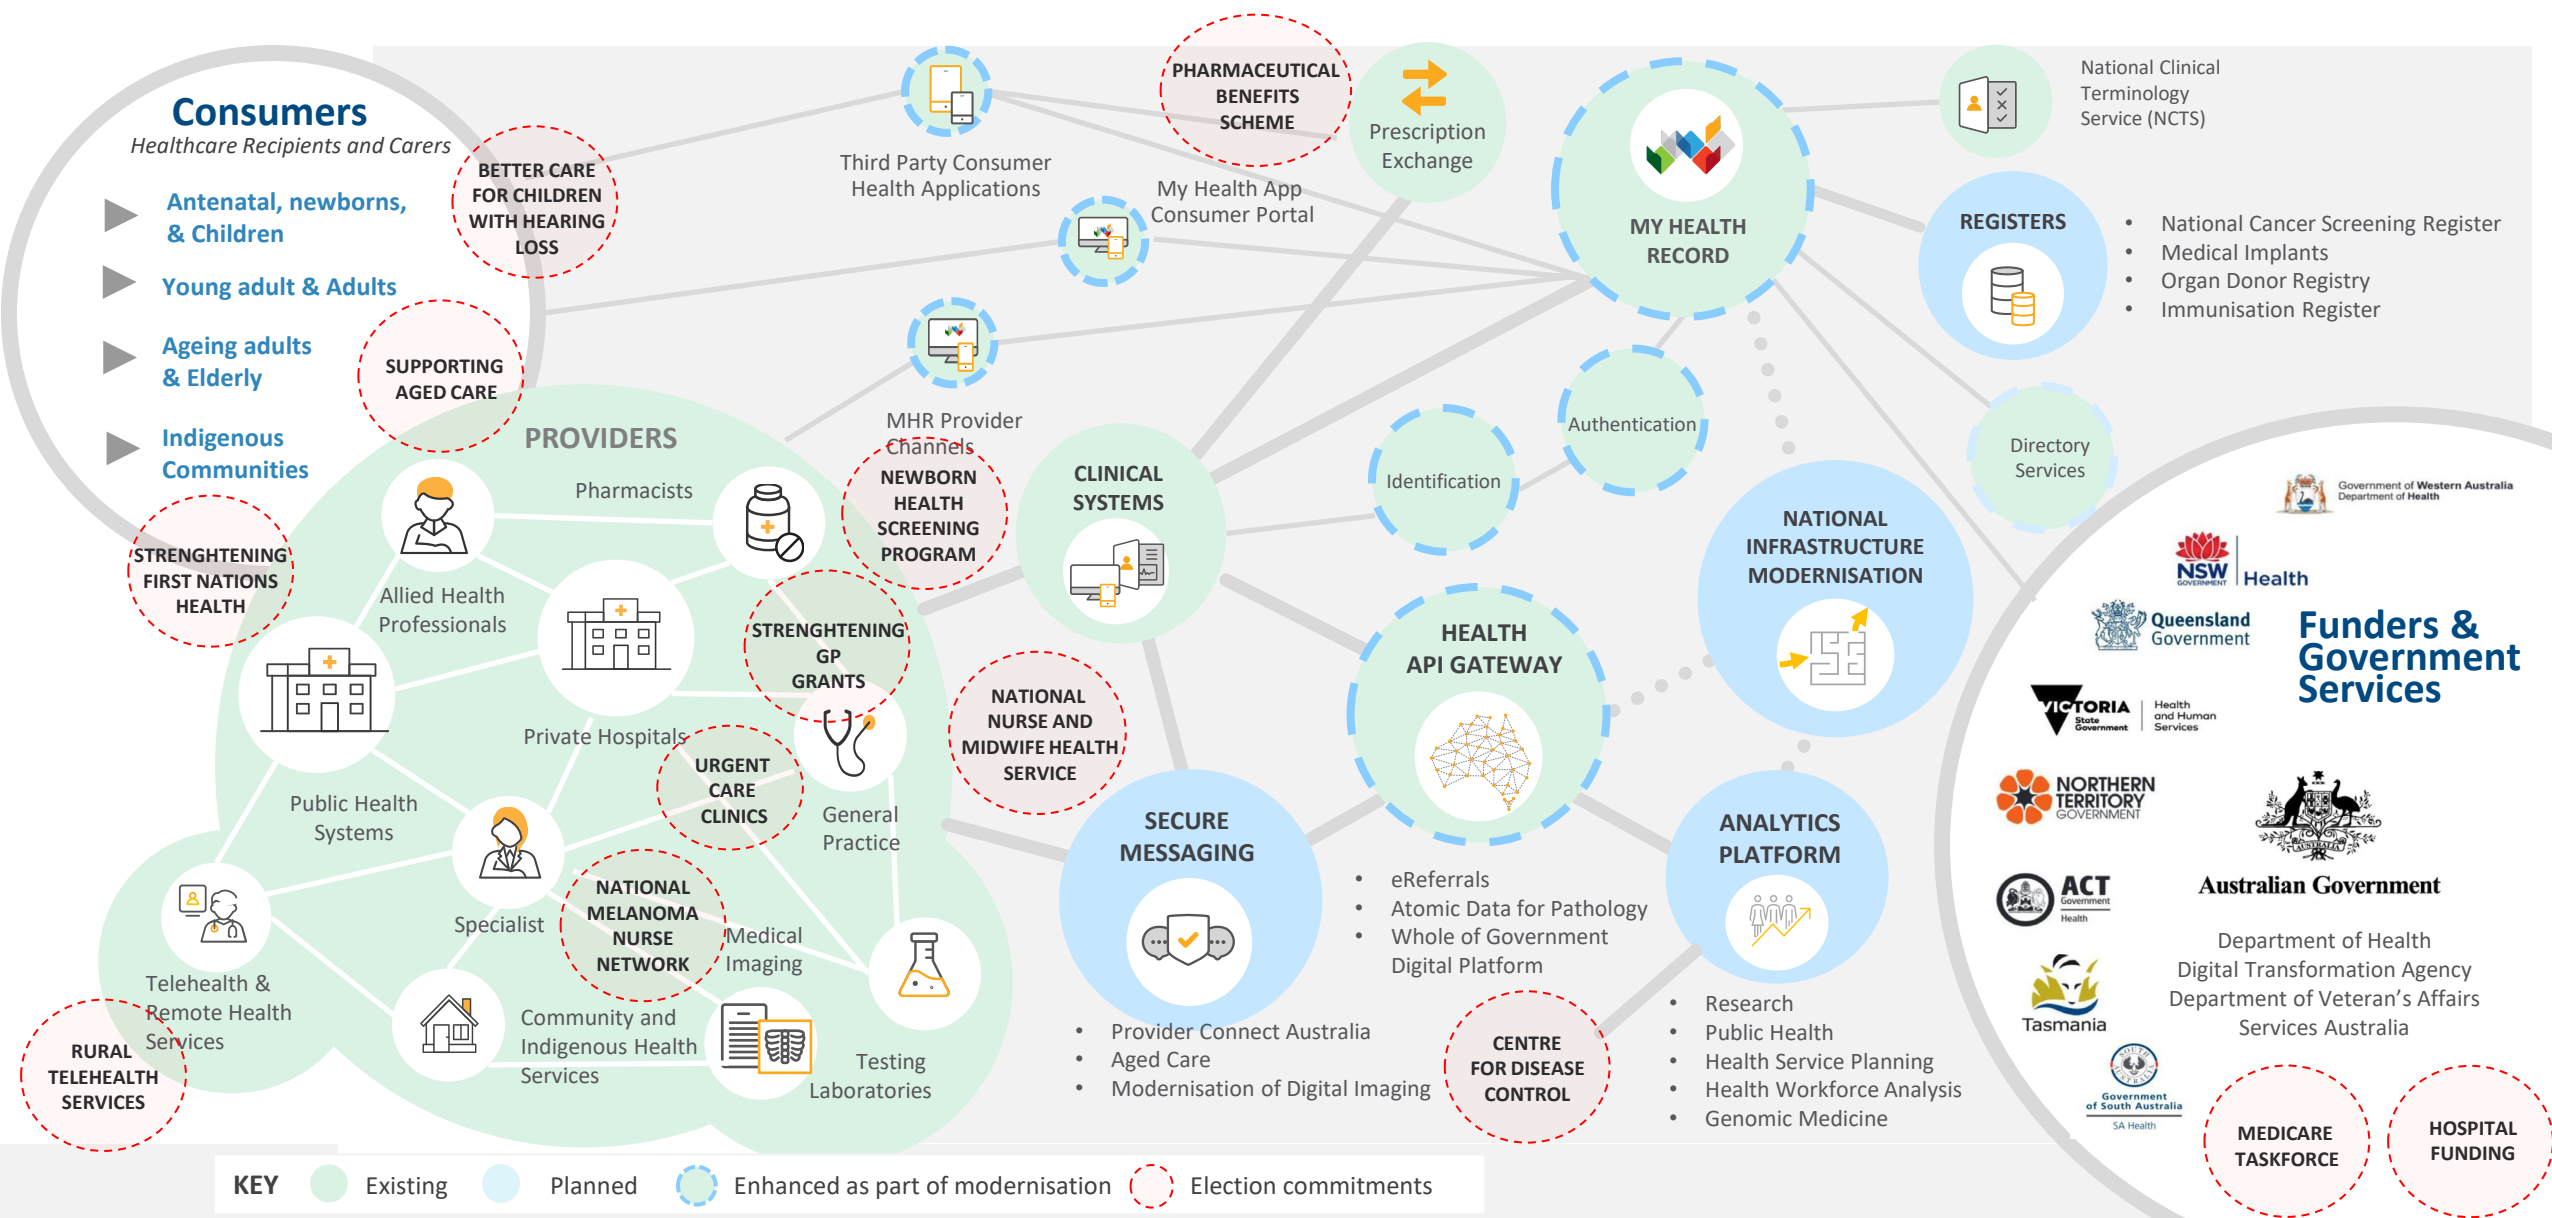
Consumers
Healthcare Recipients and Carers

Antenatal, newborns, & Children

Young adult & Adults

Ageing adults & Elderly

Indigenous Communities

BETTER CARE FOR CHILDREN WITH HEARING LOSS

SUPPORTING AGED CARE

STRENGHTENING FIRST NATIONS HEALTH

Third Party Consumer Health Applications

PHARMACEUTICAL BENEFITS SCHEME

Prescription Exchange

My Health App Consumer Portal

MY HEALTH RECORD

National Clinical Terminology Service (NCTS)

REGISTERS

National Cancer Screening Register
Medical Implants
Organ Donor Registry
Immunisation Register

MHR Provider Channels

NEWBORN HEALTH SCREENING PROGRAM

PROVIDERS

Pharmacists

Allied Health Professionals

STRENGHTENING GP GRANTS

Private Hospitals

Public Health Systems

URGENT CARE CLINICS

General Practice

Specialist

NATIONAL MELANOMA NURSE NETWORK

Medical Imaging

Telehealth & Remote Health Services

RURAL TELEHEALTH SERVICES

Community and Indigenous Health Services

Testing Laboratories

CLINICAL SYSTEMS

NATIONAL NURSE AND MIDWIFE HEALTH SERVICE

Identification

Authentication

Directory Services

NATIONAL INFRASTRUCTURE MODERNISATION

HEALTH API GATEWAY

SECURE MESSAGING

eReferrals
Atomic Data for Pathology
Whole of Government Digital Platform

Provider Connect Australia
Aged Care
Modernisation of Digital Imaging

CENTRE FOR DISEASE CONTROL

ANALYTICS PLATFORM

Research
Public Health
Health Service Planning
Health Workforce Analysis
Genomic Medicine

Government of Western Australia Department of Health

NSW GOVERNMENT Health

Queensland Government

Funders & Government Services

VICTORIA State Government Health and Human Services

NORTHERN TERRITORY GOVERNMENT

Australian Government

ACT Government Health

Department of Health
Digital Transformation Agency
Department of Veteran's Affairs
Services Australia

Tasmania

Government of South Australia SA Health

MEDICARE TASKFORCE

HOSPITAL FUNDING

KEY Existing Planned Enhanced as part of modernisation Election commitments